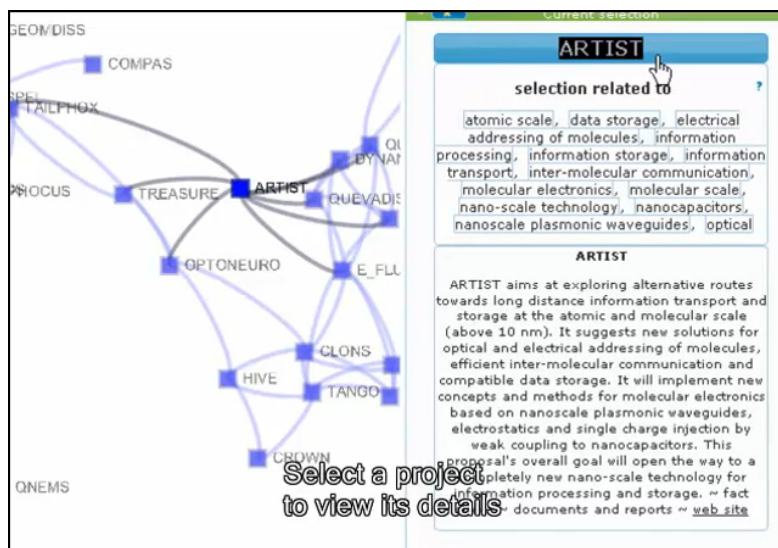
GEOMDISS
COMPAS
SPEL
TAILPHOX
PROCUS
TREASURE
ARTIST
QU
DYNAN
QUEVADIS
OPTONEURO
E_FLU
CLONS
HIVE
TANGO
CROWN
QNEMS

Current selection

ARTIST

selection related to

?

atomic scale, data storage, electrical addressing of molecules, information processing, information storage, information transport, inter-molecular communication, molecular electronics, molecular scale, nano-scale technology, nanocapacitors, nanoscale plasmonic waveguides, optical

ARTIST

ARTIST aims at exploring alternative routes towards long distance information transport and storage at the atomic and molecular scale (above 10 nm). It suggests new solutions for optical and electrical addressing of molecules, efficient inter-molecular communication and compatible data storage. It will implement new concepts and methods for molecular electronics based on nanoscale plasmonic waveguides, electrostatics and single charge injection by weak coupling to nanocapacitors. This proposal's overall goal will open the way to a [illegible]pletely new nano-scale technology for information processing and storage. ~ fact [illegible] ~ documents and reports ~ web site

Select a project to view its details